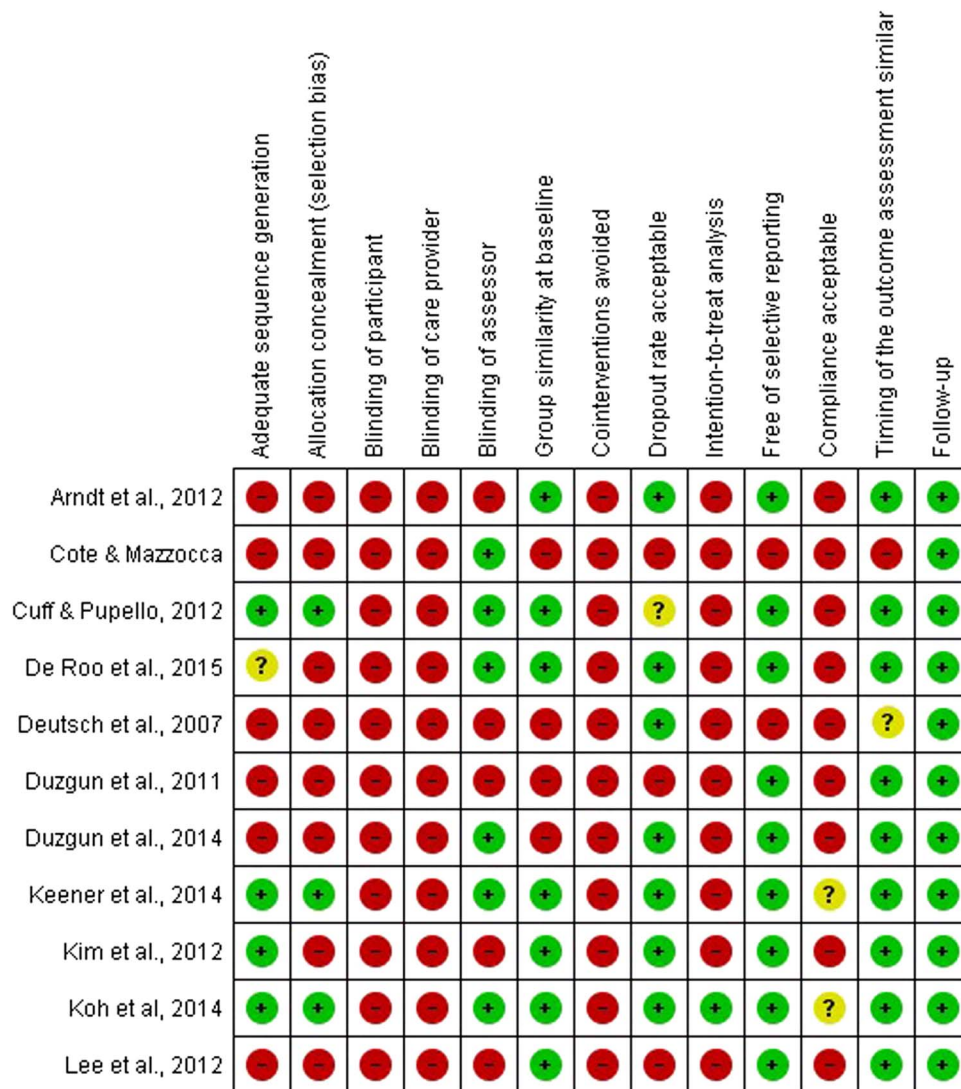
| | Adequate sequence generation | Allocation concealment (selection bias) | Blinding of participant | Blinding of care provider | Blinding of assessor | Group similarity at baseline | Cointerventions avoided | Dropout rate acceptable | Intention-to-treat analysis | Free of selective reporting | Compliance acceptable | Timing of the outcome assessment similar | Follow-up |
|---|---|---|---|---|---|---|---|---|---|---|---|---|---|
| Arndt et al., 2012 | - | - | - | - | - | + | - | + | - | + | - | + | + |
| Cote & Mazzocca | - | - | - | - | + | - | - | - | - | - | - | - | + |
| Cuff & Pupello, 2012 | + | + | - | - | + | + | - | ? | - | + | - | + | + |
| De Roo et al., 2015 | ? | - | - | - | + | + | - | + | - | + | - | + | + |
| Deutsch et al., 2007 | - | - | - | - | - | - | - | + | - | - | - | ? | + |
| Duzgun et al., 2011 | - | - | - | - | - | - | - | - | - | + | - | + | + |
| Duzgun et al., 2014 | - | - | - | - | + | - | - | + | - | + | - | + | + |
| Keener et al., 2014 | + | + | - | - | + | + | - | + | - | + | ? | + | + |
| Kim et al., 2012 | + | - | - | - | - | + | - | + | - | + | - | + | + |
| Koh et al, 2014 | + | + | - | - | + | + | - | + | + | + | ? | + | + |
| Lee et al., 2012 | - | - | - | - | - | + | - | - | - | + | - | + | + |